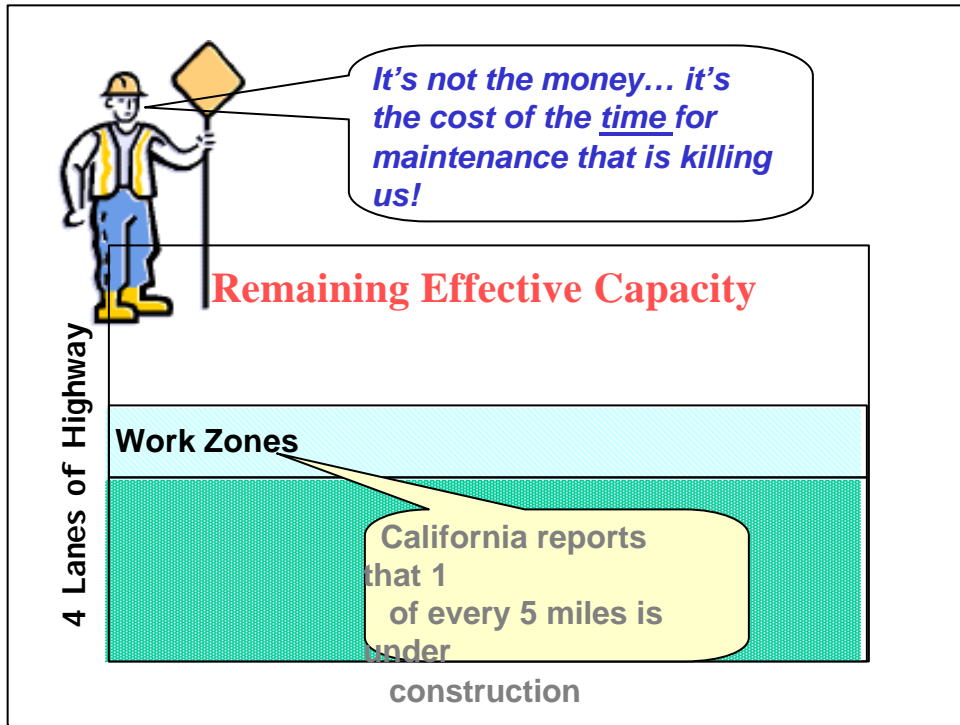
It's not the money… it's the cost of the time for maintenance that is killing us!

Remaining Effective Capacity

4 Lanes of Highway

Work Zones

California reports that 1 of every 5 miles is under construction